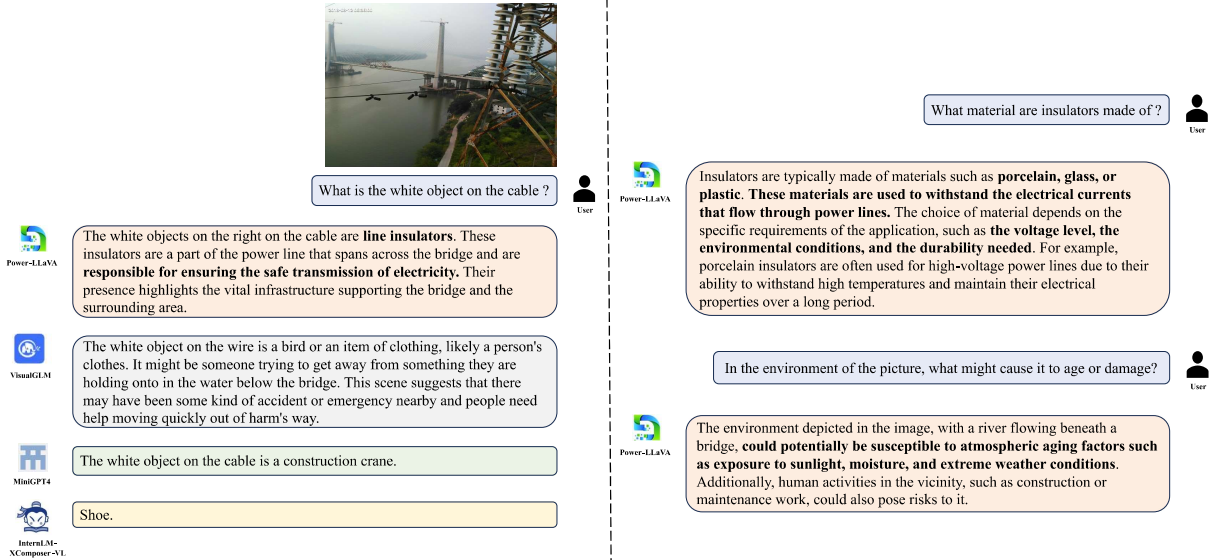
What is the white object on the cable ?

User

Power-LLaVA

The white objects on the right on the cable are **line insulators**. These insulators are a part of the power line that spans across the bridge and are **responsible for ensuring the safe transmission of electricity.** Their presence highlights the vital infrastructure supporting the bridge and the surrounding area.

VisualGLM

The white object on the wire is a bird or an item of clothing, likely a person's clothes. It might be someone trying to get away from something they are holding onto in the water below the bridge. This scene suggests that there may have been some kind of accident or emergency nearby and people need help moving quickly out of harm's way.

MiniGPT4

The white object on the cable is a construction crane.

InternLM-XComposer-VL

Shoe.

What material are insulators made of ?

User

Power-LLaVA

Insulators are typically made of materials such as **porcelain, glass, or plastic**. **These materials are used to withstand the electrical currents that flow through power lines.** The choice of material depends on the specific requirements of the application, such as **the voltage level, the environmental conditions, and the durability needed**. For example, porcelain insulators are often used for high-voltage power lines due to their ability to withstand high temperatures and maintain their electrical properties over a long period.

In the environment of the picture, what might cause it to age or damage?

User

Power-LLaVA

The environment depicted in the image, with a river flowing beneath a bridge, **could potentially be susceptible to atmospheric aging factors such as exposure to sunlight, moisture, and extreme weather conditions**. Additionally, human activities in the vicinity, such as construction or maintenance work, could also pose risks to it.